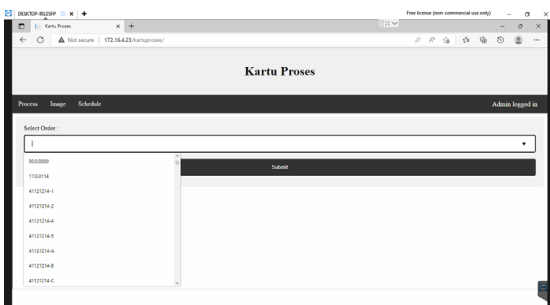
DESKTOP-RJL09FP
Free license (non-commercial use only)
Kartu Proses
Not secure | 172.16.4.23/kartuproses/
Kartu Proses
Process Image Schedule
Admin logged in
Select Order :
|
00.0.0000
17.0.0114
41121214-1
41121214-2
41121214-4
41121214-5
41121214-6
41121214-8
41121214-C
Submit